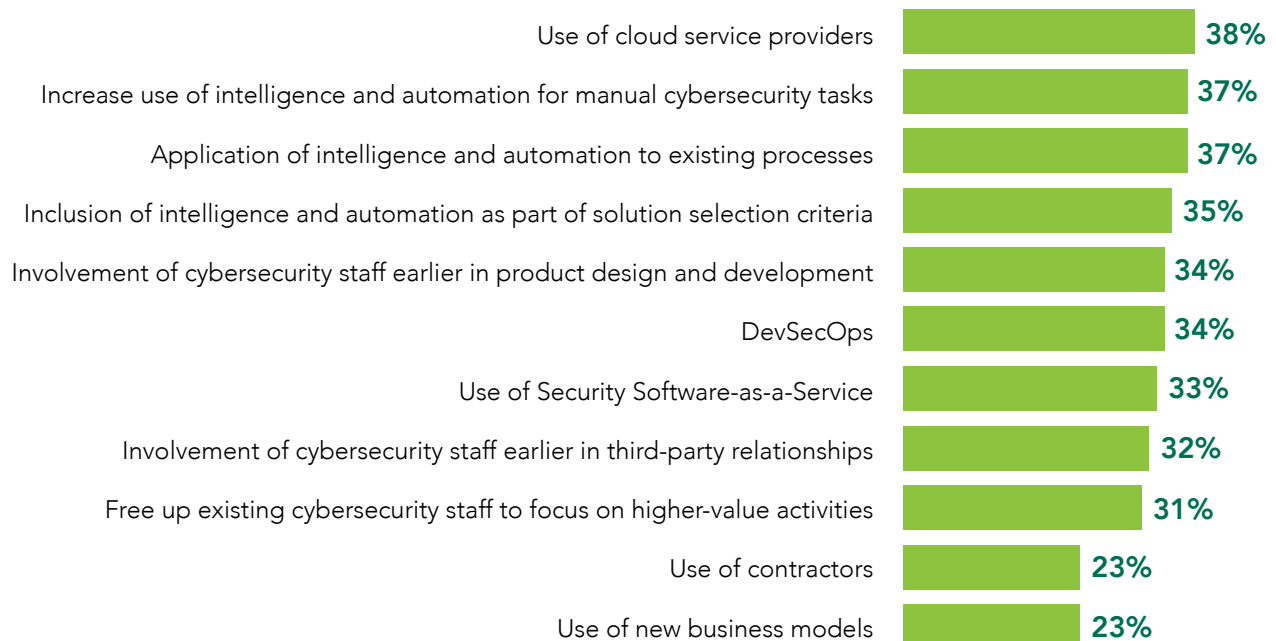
| | |
|---|---|
| Use of cloud service providers | 38% |
| Increase use of intelligence and automation for manual cybersecurity tasks | 37% |
| Application of intelligence and automation to existing processes | 37% |
| Inclusion of intelligence and automation as part of solution selection criteria | 35% |
| Involvement of cybersecurity staff earlier in product design and development | 34% |
| DevSecOps | 34% |
| Use of Security Software-as-a-Service | 33% |
| Involvement of cybersecurity staff earlier in third-party relationships | 32% |
| Free up existing cybersecurity staff to focus on higher-value activities | 31% |
| Use of contractors | 23% |
| Use of new business models | 23% |